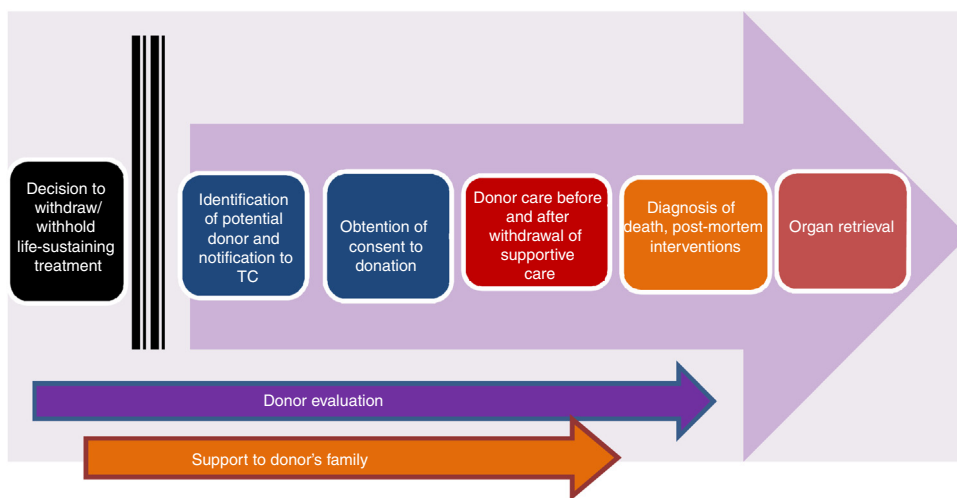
Decision to withdraw/ withhold life-sustaining treatment

Identification of potential donor and notification to TC

Obtention of consent to donation

Donor care before and after withdrawal of supportive care

Diagnosis of death, post-mortem interventions

Organ retrieval

Donor evaluation

Support to donor's family